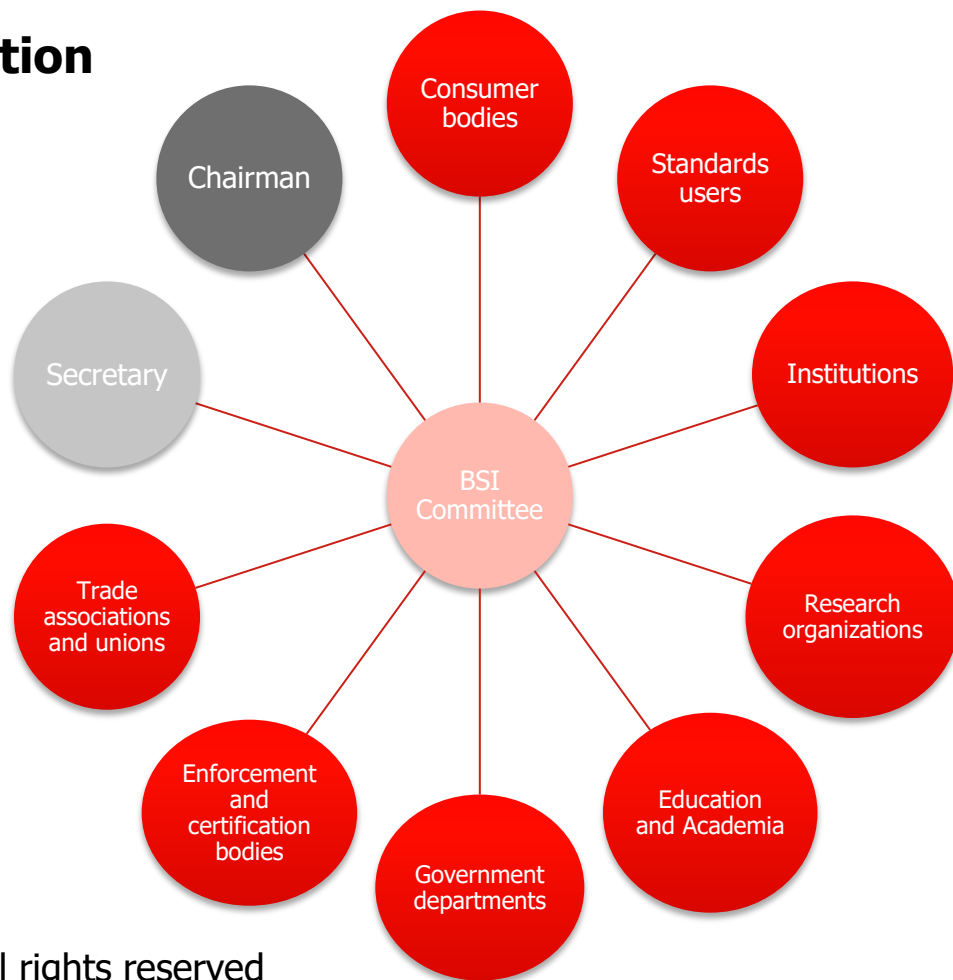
tion

Consumer bodies

Standards users

Chairman

Secretary

Institutions

BSI Committee

Trade associations and unions

Research organizations

Enforcement and certification bodies

Education and Academia

Government departments

l rights reserved